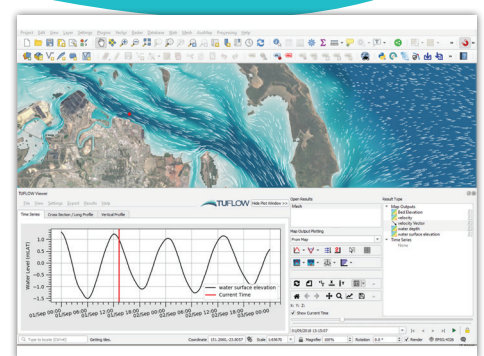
Project Edit View Layer Settings Plugins Vector Raster Database Web Mesh AusMap Processing Help

TUFLOW Viewer

File View Settings Export Results Help

TUFLOW

Hide Plot Window

Time Series Cross Section / Long Profile Vertical Profile

Water Level (m AHD)

1.0
0.5
0.0
−0.5
−1.0
−1.5

01/Sep 00:00 01/Sep 06:00 01/Sep 12:00 01/Sep 18:00 02/Sep 00:00 02/Sep 06:00 02/Sep 12:00 02/Sep 18:00 03/Sep 00:00

water surface elevation
Current Time

Open Results
Mesh

Map Output Plotting
From Map

X: Y: Z:
Show Current Time

01/09/2018 15:15:07

Result Types
Map Outputs
Bed Elevation
velocity
velocity Vector
water depth
water surface elevation
Time Series
None

Type to locate (Ctrl+K)

Setting tiles.

Coordinate 151.2001,-33.8537 Scale 1:65670 Magnifier 100% Rotation 0.0° Render EPSG:4326